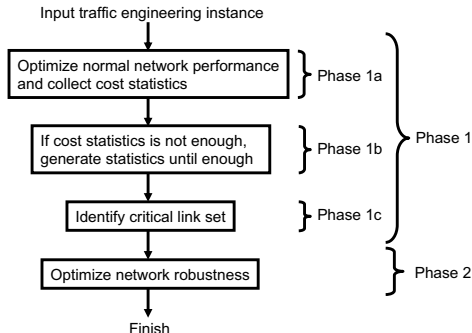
Input traffic engineering instance

Optimize normal network performance and collect cost statistics

Phase 1a

If cost statistics is not enough, generate statistics until enough

Phase 1b

Phase 1

Identify critical link set

Phase 1c

Optimize network robustness

Phase 2

Finish